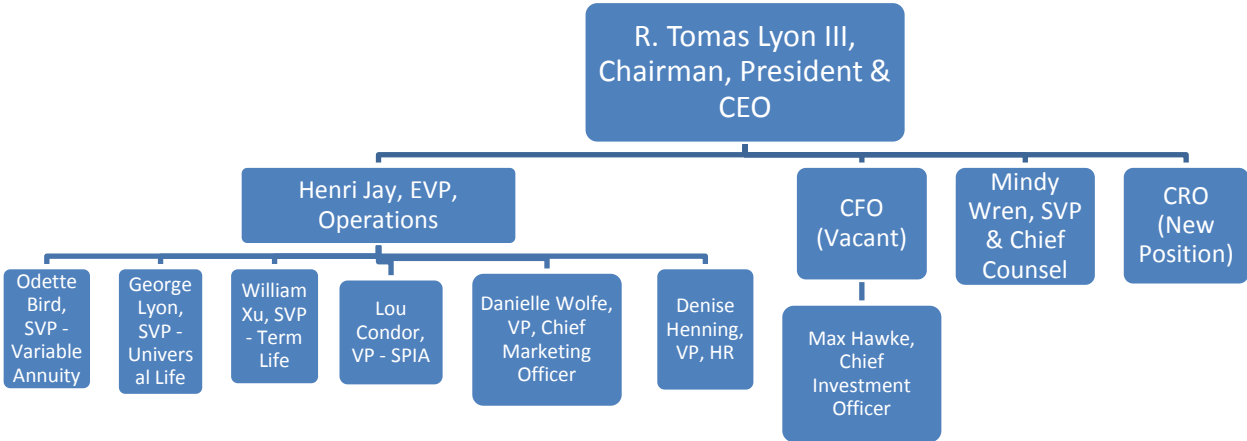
R. Tomas Lyon III, Chairman, President & CEO

Henri Jay, EVP, Operations

CFO (Vacant)

Mindy Wren, SVP & Chief Counsel

CRO (New Position)

Odette Bird, SVP - Variable Annuity

George Lyon, SVP - Universal Life

William Xu, SVP - Term Life

Lou Condor, VP - SPIA

Danielle Wolfe, VP, Chief Marketing Officer

Denise Henning, VP, HR

Max Hawke, Chief Investment Officer